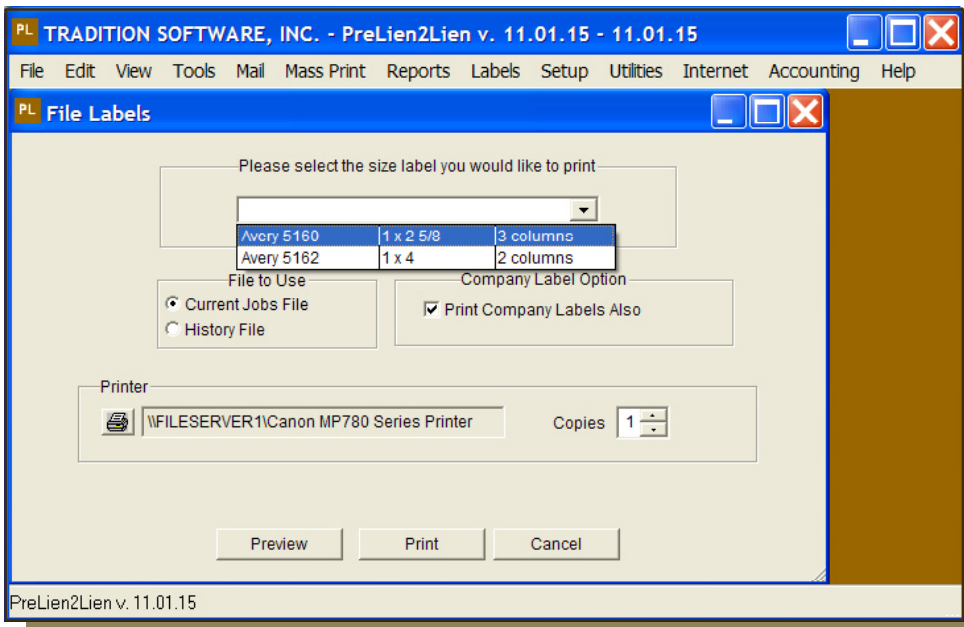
PL TRADITION SOFTWARE, INC. - PreLien2Lien v. 11.01.15 - 11.01.15

File Edit View Tools Mail Mass Print Reports Labels Setup Utilities Internet Accounting Help

PL File Labels

Please select the size label you would like to print

| | | |
|---|---|---|
| Avery 5160 | 1 x 2 5/8 | 3 columns |
| Avery 5162 | 1 x 4 | 2 columns |

File to Use
Current Jobs File
History File

Company Label Option
Print Company Labels Also

Printer
\\FILESERVER1\Canon MP780 Series Printer
Copies 1

Preview Print Cancel

PreLien2Lien v. 11.01.15